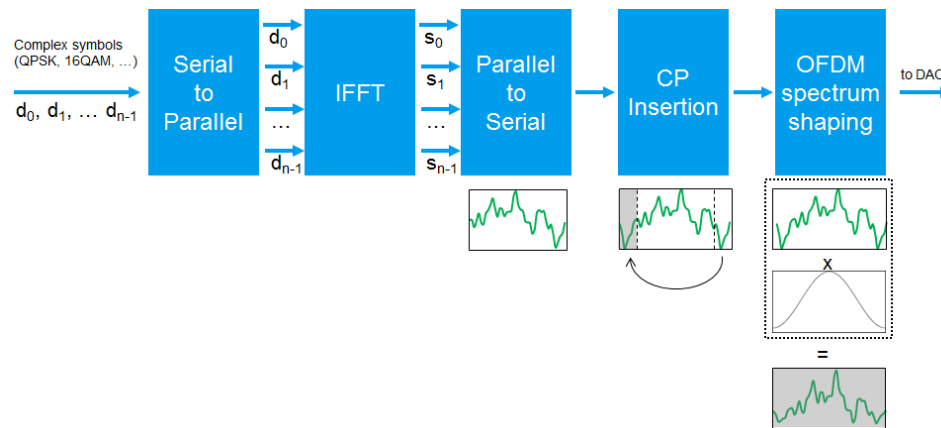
Complex symbols (QPSK, 16QAM, …)

$d_0$, $d_1$, … $d_{n-1}$

Serial to Parallel

$d_0$

$d_1$

…

$d_{n-1}$

IFFT

$s_0$

$s_1$

…

$s_{n-1}$

Parallel to Serial

CP Insertion

OFDM spectrum shaping

to DAC

x

=